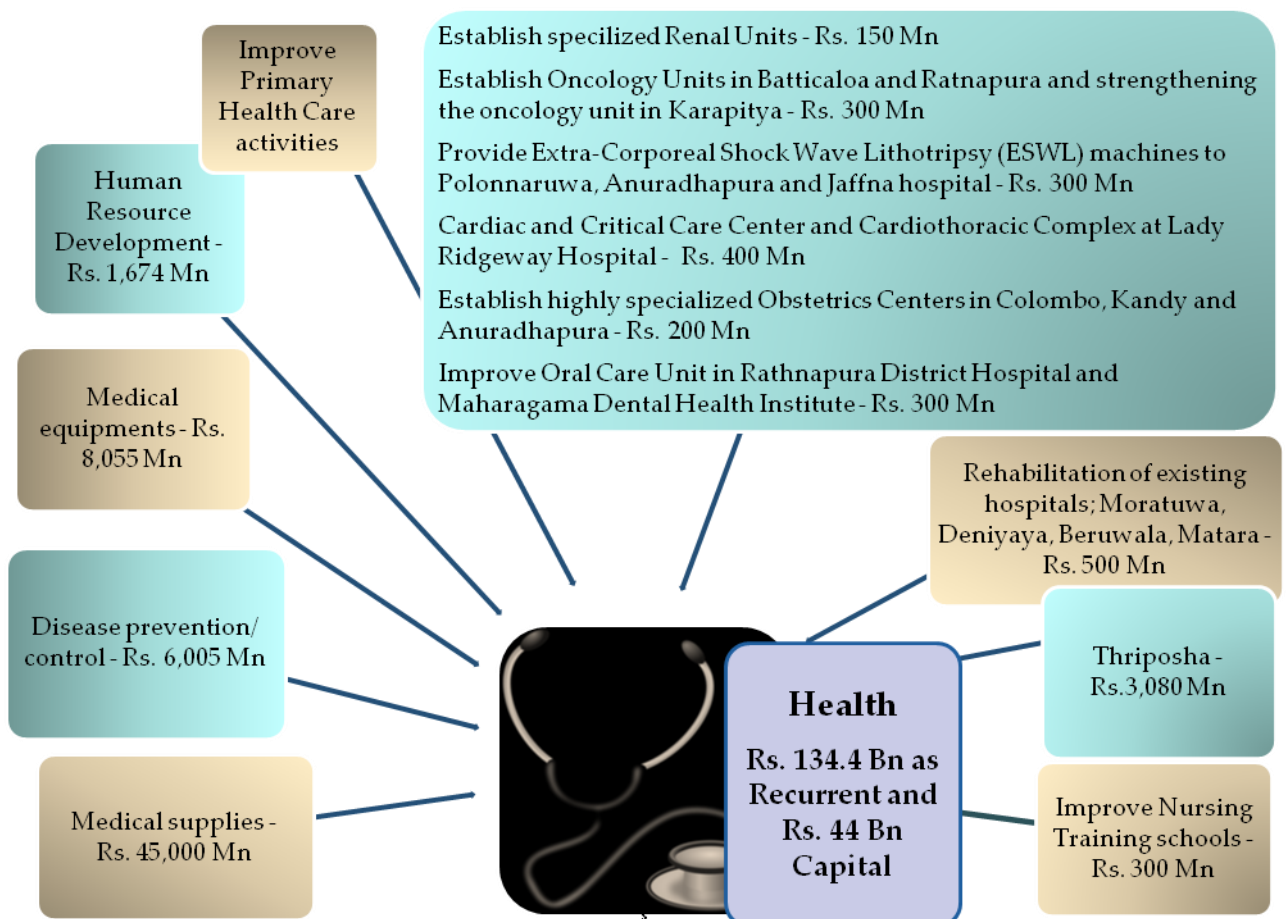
Improve Primary Health Care activities

Establish specilized Renal Units - Rs. 150 Mn

Establish Oncology Units in Batticaloa and Ratnapura and strengthening the oncology unit in Karapitya - Rs. 300 Mn

Provide Extra-Corporeal Shock Wave Lithotripsy (ESWL) machines to Polonnaruwa, Anuradhapura and Jaffna hospital - Rs. 300 Mn

Cardiac and Critical Care Center and Cardiothoracic Complex at Lady Ridgeway Hospital - Rs. 400 Mn

Establish highly specialized Obstetrics Centers in Colombo, Kandy and Anuradhapura - Rs. 200 Mn

Improve Oral Care Unit in Rathnapura District Hospital and Maharagama Dental Health Institute - Rs. 300 Mn

Human Resource Development - Rs. 1,674 Mn

Medical equipments - Rs. 8,055 Mn

Disease prevention/ control - Rs. 6,005 Mn

Medical supplies - Rs. 45,000 Mn

Rehabilitation of existing hospitals; Moratuwa, Deniyaya, Beruwala, Matara - Rs. 500 Mn

Thriposha - Rs.3,080 Mn

Health

Rs. 134.4 Bn as Recurrent and Rs. 44 Bn Capital

Improve Nursing Training schools - Rs. 300 Mn